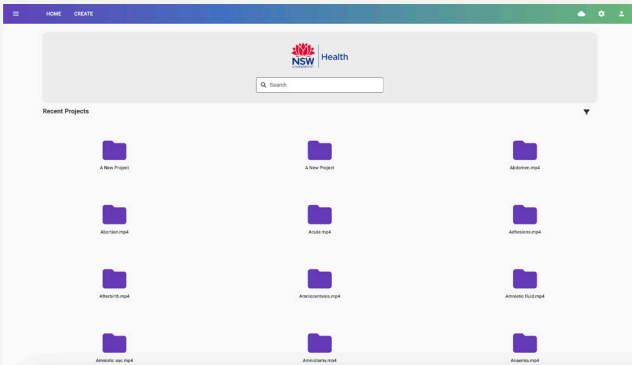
HOME CREATE

NSW GOVERNMENT Health

Search

Recent Projects

A New Project

A New Project

Abdomen.mp4

Abortion.mp4

Acute.mp4

Adhesions.mp4

Afterbirth.mp4

Amniocentesis.mp4

Amniotic fluid.mp4

Amniotic sac.mp4

Amniotomy.mp4

Anaemia.mp4